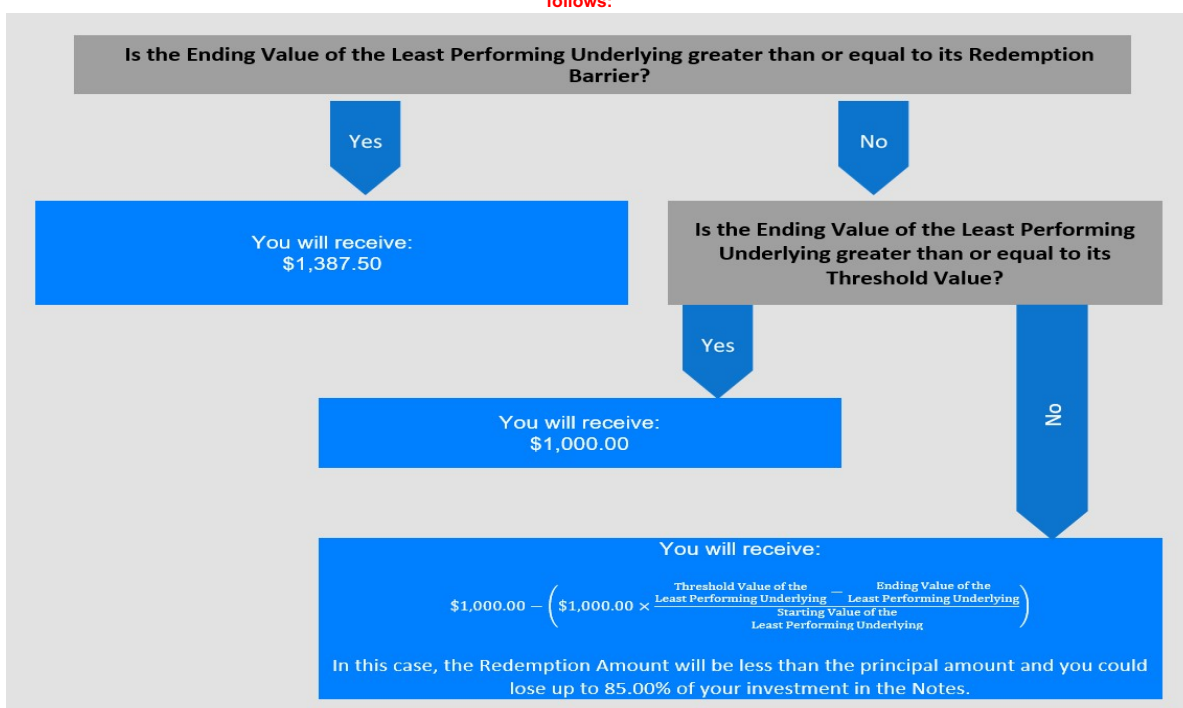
follows:

Is the Ending Value of the Least Performing Underlying greater than or equal to its Redemption Barrier?

Yes

No

You will receive:
\$1,387.50

Is the Ending Value of the Least Performing Underlying greater than or equal to its Threshold Value?

Yes

You will receive:
\$1,000.00

No

You will receive:

$\$1,000.00 - \left(\$1,000.00 \times \frac{\text{Threshold Value of the Least Performing Underlying} - \text{Ending Value of the Least Performing Underlying}}{\text{Starting Value of the Least Performing Underlying}}\right)$

In this case, the Redemption Amount will be less than the principal amount and you could lose up to 85.00% of your investment in the Notes.